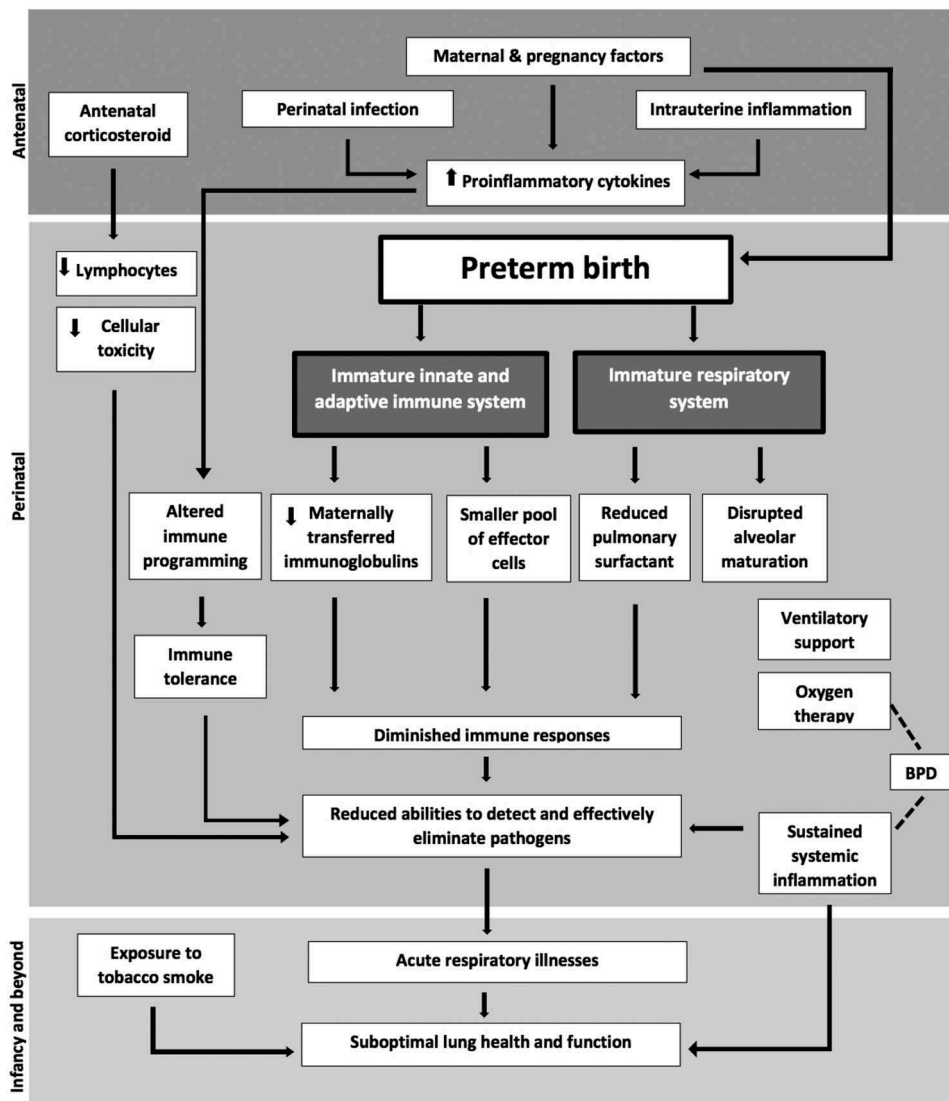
Antenatal

Maternal & pregnancy factors

Antenatal corticosteroid

Perinatal infection

Intrauterine inflammation

⬆ Proinflammatory cytokines

Perinatal

⬇ Lymphocytes

⬇ Cellular toxicity

Preterm birth

Immature innate and adaptive immune system

Immature respiratory system

Altered immune programming

⬇ Maternally transferred immunoglobulins

Smaller pool of effector cells

Reduced pulmonary surfactant

Disrupted alveolar maturation

Immune tolerance

Ventilatory support

Oxygen therapy

Diminished immune responses

BPD

Reduced abilities to detect and effectively eliminate pathogens

Sustained systemic inflammation

Infancy and beyond

Exposure to tobacco smoke

Acute respiratory illnesses

Suboptimal lung health and function